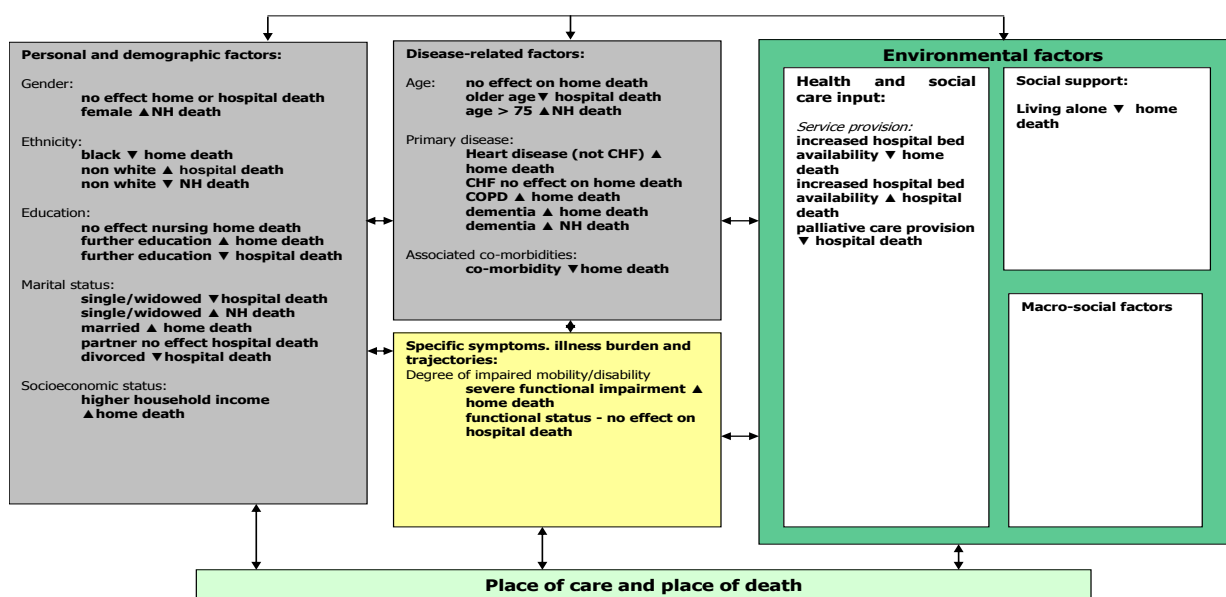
Personal and demographic factors:

Gender:
no effect home or hospital death
female ▲NH death

Ethnicity:
black ▼ home death
non white ▲ hospital death
non white ▼ NH death

Education:
no effect nursing home death
further education ▲ home death
further education ▼ hospital death

Marital status:
single/widowed ▼hospital death
single/widowed ▲ NH death
married ▲ home death
partner no effect hospital death
divorced ▼hospital death

Socioeconomic status:
higher household income
▲home death

Disease-related factors:

Age: no effect on home death
older age▼ hospital death
age > 75 ▲NH death

Primary disease:
Heart disease (not CHF) ▲ home death
CHF no effect on home death
COPD ▲ home death
dementia ▲ home death
dementia ▲ NH death

Associated co-morbidities:
co-morbidity ▼home death

Specific symptoms. illness burden and trajectories:
Degree of impaired mobility/disability
severe functional impairment ▲ home death
functional status - no effect on hospital death

Environmental factors

Health and social care input:

Service provision:
increased hospital bed availability ▼ home death
increased hospital bed availability ▲ hospital death
palliative care provision ▼ hospital death

Social support:

Living alone ▼ home death

Macro-social factors

Place of care and place of death